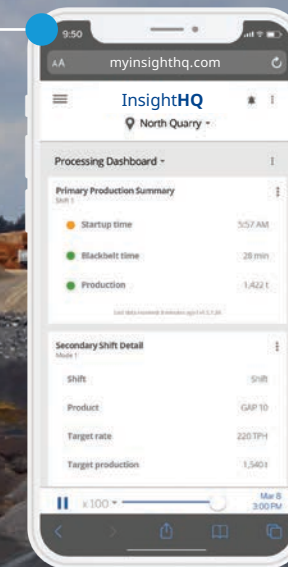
9:50

AA myinsighthq.com

InsightHQ

North Quarry

Processing Dashboard

Primary Production Summary
Shift 1

Startup time 5:57 AM

Blackbelt time 28 min

Production 1,422 t

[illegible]

Secondary Shift Detail
Mode 1

Shift Shift

Product GAP 10

Target rate 220 TPH

Target production 1,540 t

x100

Mar 8
3:00 PM